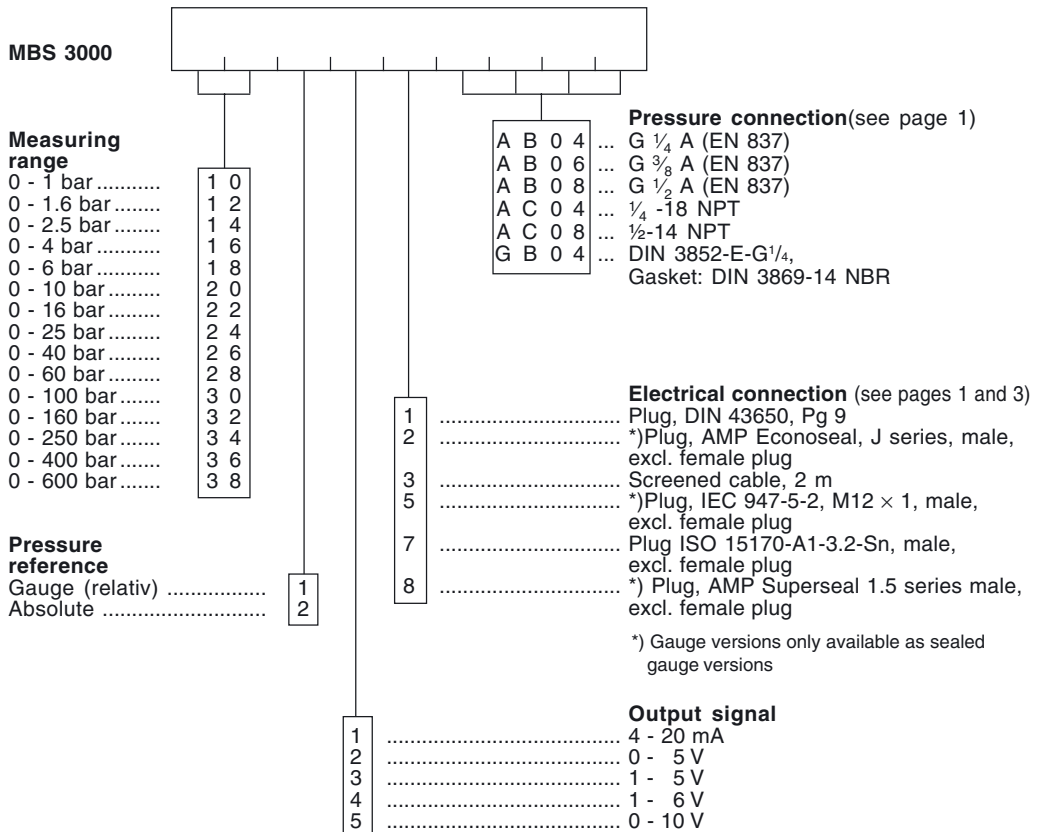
MBS 3000

Measuring range
0 - 1 bar .......... 1 0
0 - 1.6 bar ........ 1 2
0 - 2.5 bar ........ 1 4
0 - 4 bar .......... 1 6
0 - 6 bar .......... 1 8
0 - 10 bar ......... 2 0
0 - 16 bar ......... 2 2
0 - 25 bar ......... 2 4
0 - 40 bar ......... 2 6
0 - 60 bar ......... 2 8
0 - 100 bar ....... 3 0
0 - 160 bar ....... 3 2
0 - 250 bar ....... 3 4
0 - 400 bar ....... 3 6
0 - 600 bar ....... 3 8

Pressure reference
Gauge (relativ) ................ 1
Absolute .......................... 2

Pressure connection(see page 1)
A B 0 4 ... G $\frac{1}{4}$ A (EN 837)
A B 0 6 ... G $\frac{3}{8}$ A (EN 837)
A B 0 8 ... G $\frac{1}{2}$ A (EN 837)
A C 0 4 ... $\frac{1}{4}$ -18 NPT
A C 0 8 ... ½-14 NPT
G B 0 4 ... DIN 3852-E-G¼, Gasket: DIN 3869-14 NBR

Electrical connection (see pages 1 and 3)
1 .............................. Plug, DIN 43650, Pg 9
2 .............................. *)Plug, AMP Econoseal, J series, male, excl. female plug
3 .............................. Screened cable, 2 m
5 .............................. *)Plug, IEC 947-5-2, M12 $\times$ 1, male, excl. female plug
7 .............................. Plug ISO 15170-A1-3.2-Sn, male, excl. female plug
8 .............................. *) Plug, AMP Superseal 1.5 series male, excl. female plug

*) Gauge versions only available as sealed gauge versions

Output signal
1 .............................. 4 - 20 mA
2 .............................. 0 - 5 V
3 .............................. 1 - 5 V
4 .............................. 1 - 6 V
5 .............................. 0 - 10 V